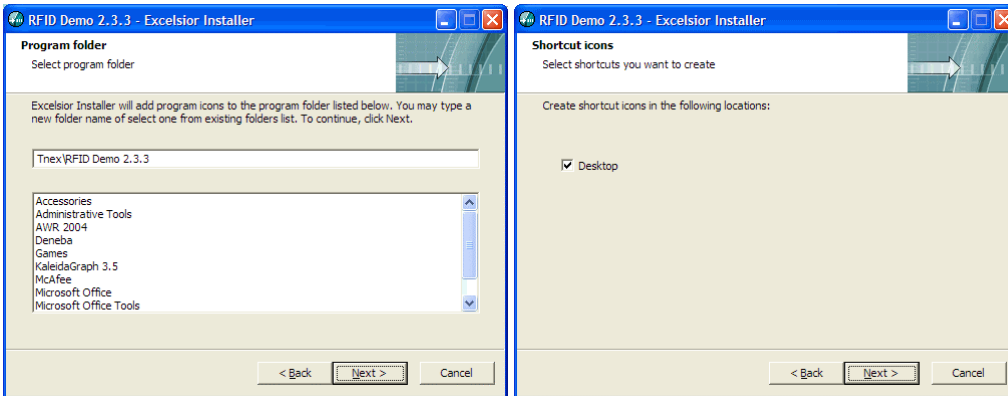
RFID Demo 2.3.3 - Excelsior Installer

Program folder
Select program folder

Excelsior Installer will add program icons to the program folder listed below. You may type a new folder name of select one from existing folders list. To continue, click Next.

Tnex\RFID Demo 2.3.3

Accessories
Administrative Tools
AWR 2004
Deneba
Games
KaleidaGraph 3.5
McAfee
Microsoft Office
Microsoft Office Tools

< Back
Next >
Cancel

RFID Demo 2.3.3 - Excelsior Installer

Shortcut icons
Select shortcuts you want to create

Create shortcut icons in the following locations:

Desktop

< Back
Next >
Cancel